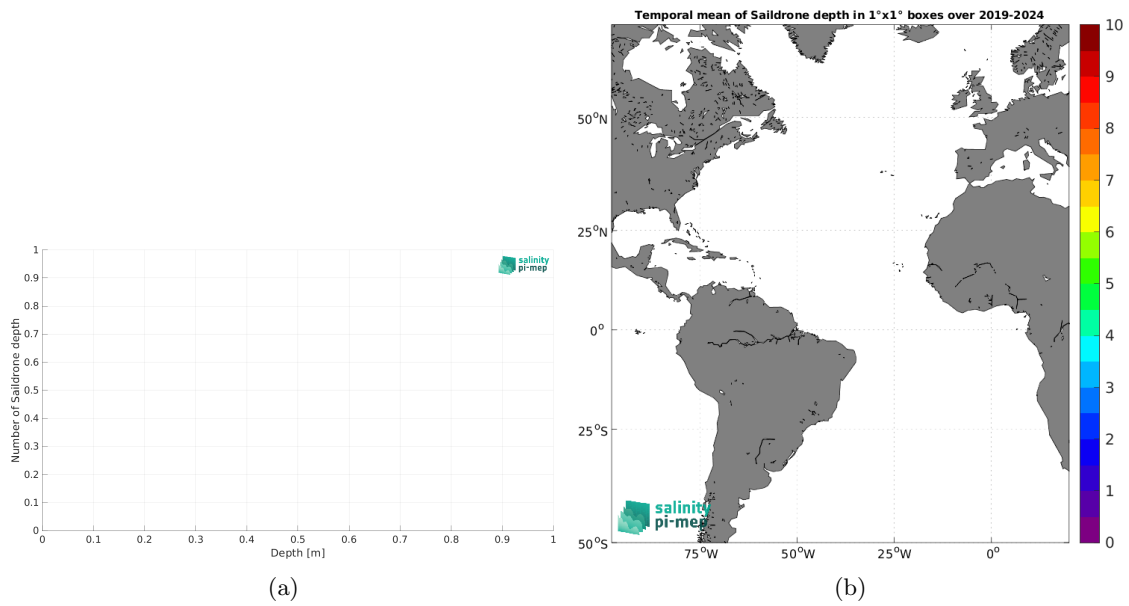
1
0.9
0.8
0.7
0.6
0.5
0.4
0.3
0.2
0.1
0
Number of Saildrone depth
0 0.1 0.2 0.3 0.4 0.5 0.6 0.7 0.8 0.9 1
Depth [m]
salinity pi-mep

(a)

Temporal mean of Saildrone depth in 1°x1° boxes over 2019-2024

$50^oN$
$25^oN$
$0^o$
$25^oS$
$50^oS$
$75^oW$ $50^oW$ $25^oW$ $0^o$

10
9
8
7
6
5
4
3
2
1
0

salinity pi-mep

(b)